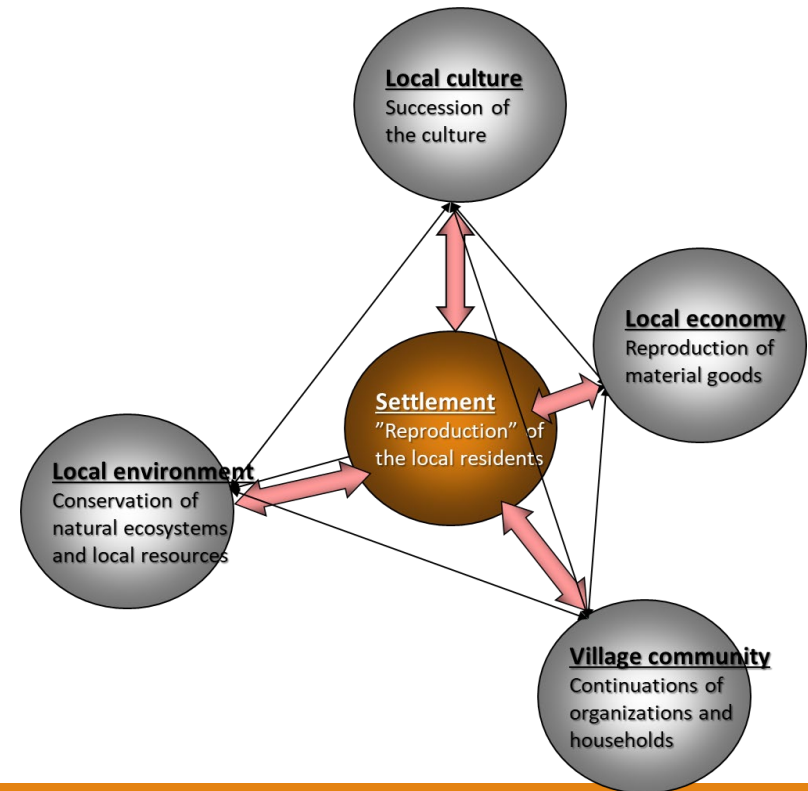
Local culture
Succession of the culture

Local economy
Reproduction of material goods

Settlement
”Reproduction” of the local residents

Local environment
Conservation of natural ecosystems and local resources

Village community
Continuations of organizations and households